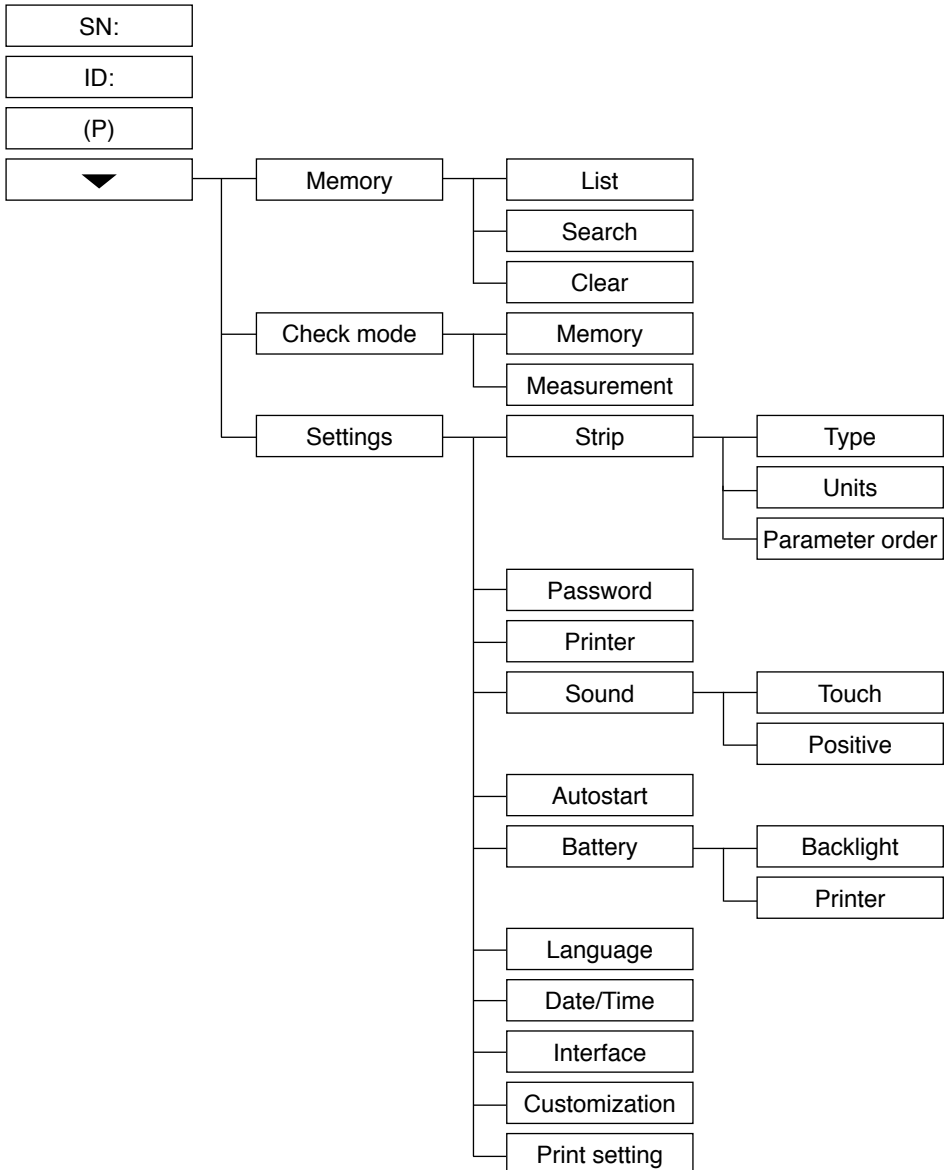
SN:
ID:
(P)

Memory
List
Search
Clear

Check mode
Memory
Measurement

Settings
Strip
Type
Units
Parameter order
Password
Printer
Sound
Touch
Positive
Autostart
Battery
Backlight
Printer
Language
Date/Time
Interface
Customization
Print setting